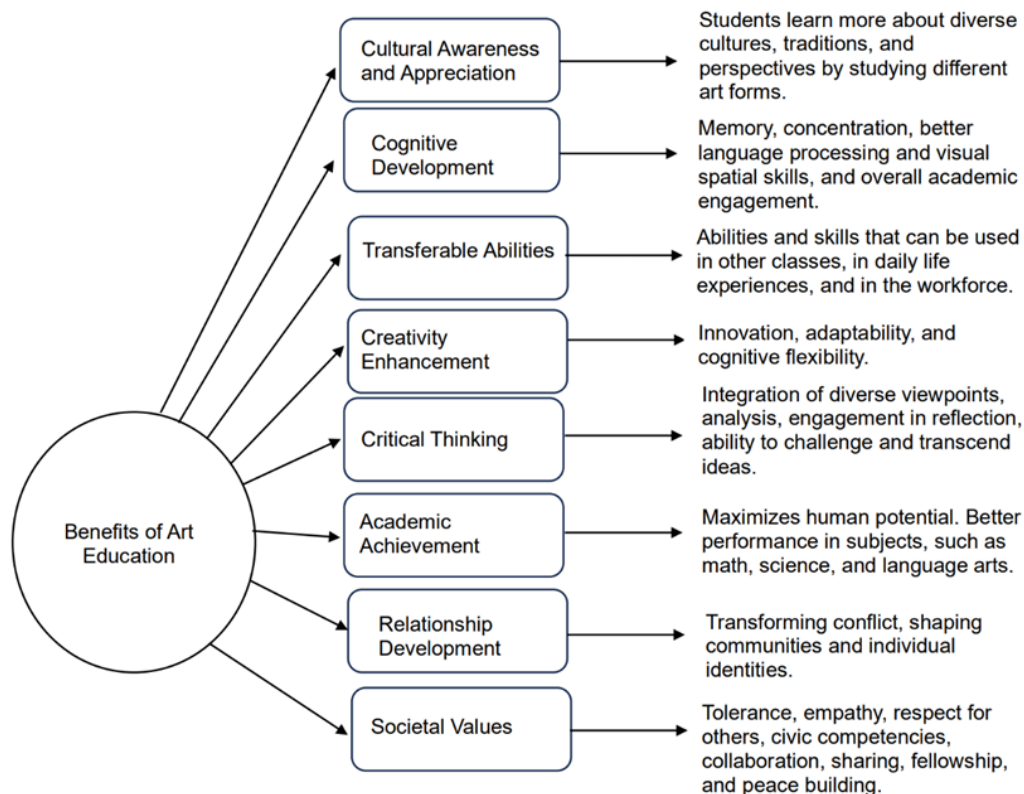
Benefits of Art Education

Cultural Awareness and Appreciation

Students learn more about diverse cultures, traditions, and perspectives by studying different art forms.

Cognitive Development

Memory, concentration, better language processing and visual spatial skills, and overall academic engagement.

Transferable Abilities

Abilities and skills that can be used in other classes, in daily life experiences, and in the workforce.

Creativity Enhancement

Innovation, adaptability, and cognitive flexibility.

Critical Thinking

Integration of diverse viewpoints, analysis, engagement in reflection, ability to challenge and transcend ideas.

Academic Achievement

Maximizes human potential. Better performance in subjects, such as math, science, and language arts.

Relationship Development

Transforming conflict, shaping communities and individual identities.

Societal Values

Tolerance, empathy, respect for others, civic competencies, collaboration, sharing, fellowship, and peace building.